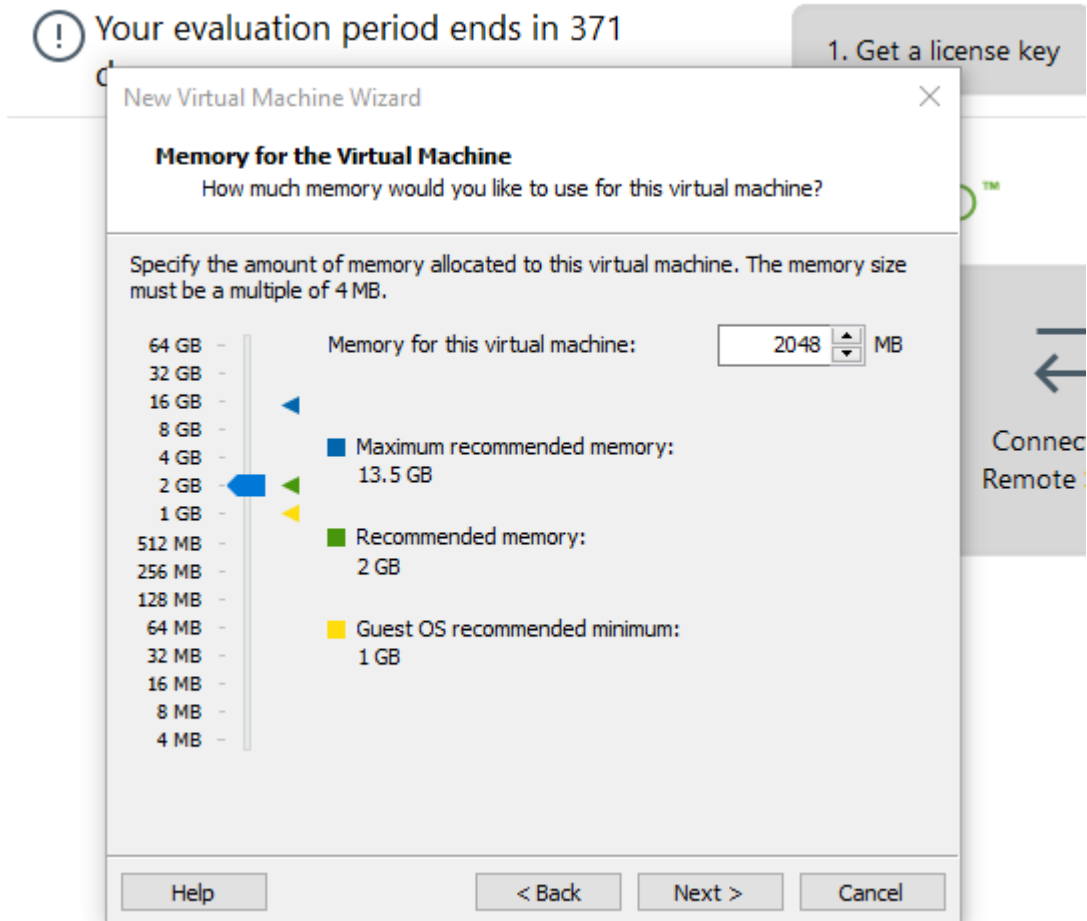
Your evaluation period ends in 371 d

1. Get a license key

New Virtual Machine Wizard

Memory for the Virtual Machine
How much memory would you like to use for this virtual machine?

Specify the amount of memory allocated to this virtual machine. The memory size must be a multiple of 4 MB.

64 GB
32 GB
16 GB
8 GB
4 GB
2 GB
1 GB
512 MB
256 MB
128 MB
64 MB
32 MB
16 MB
8 MB
4 MB

Memory for this virtual machine: 2048 MB

Maximum recommended memory:
13.5 GB

Recommended memory:
2 GB

Guest OS recommended minimum:
1 GB

Connec
Remote

Help
< Back
Next >
Cancel